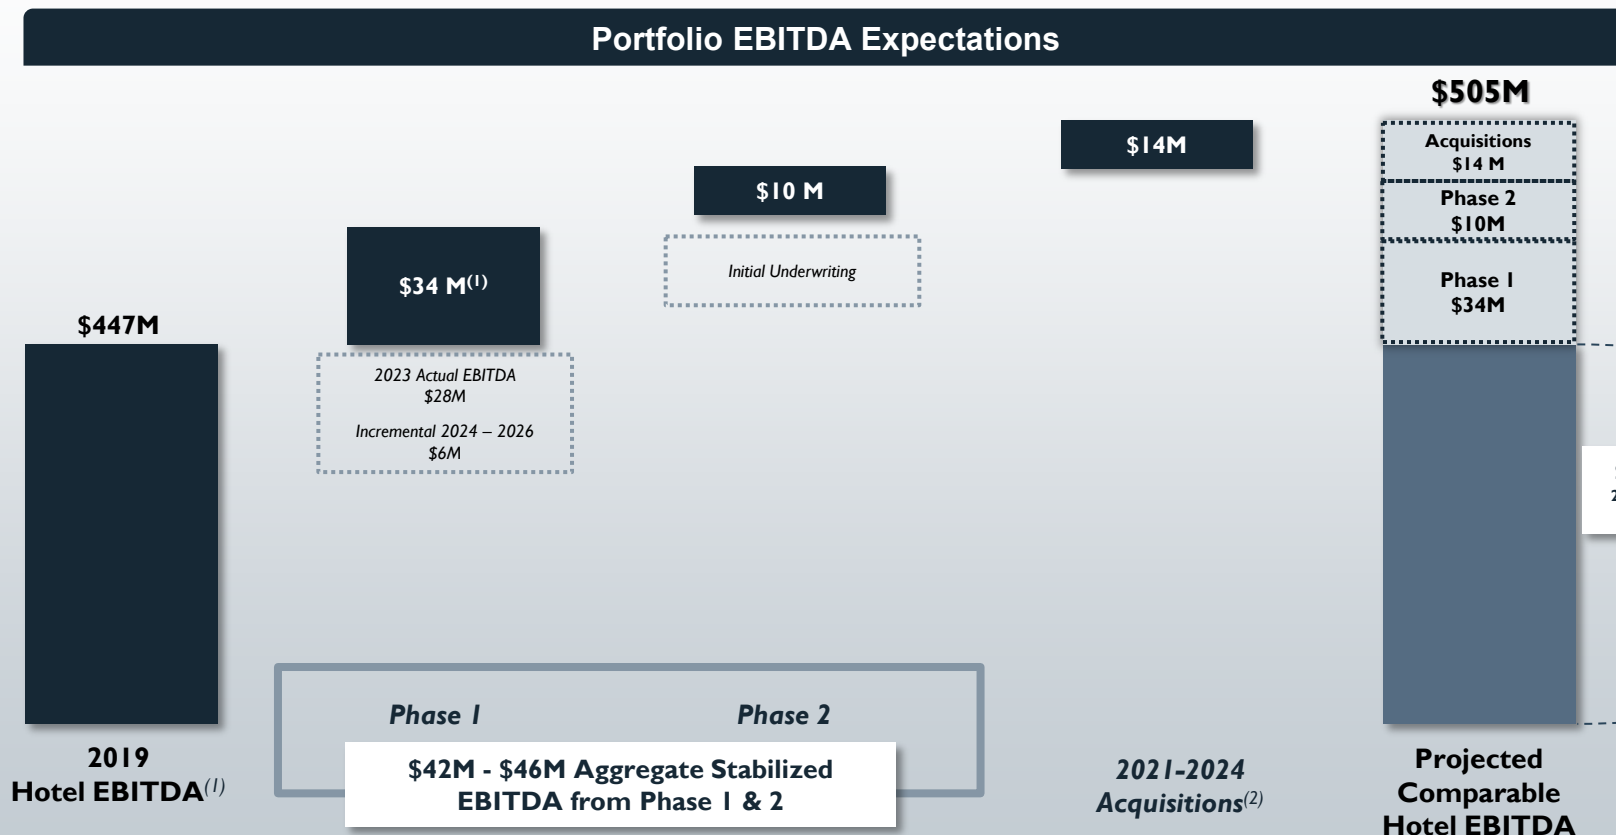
Portfolio EBITDA Expectations

$447M

2019 Hotel EBITDA$^{(1)}$

$34 M$^{(1)}$

2023 Actual EBITDA $28M

Incremental 2024 – 2026 $6M

$10 M

Initial Underwriting

Phase I

Phase 2

$42M - $46M Aggregate Stabilized EBITDA from Phase 1 & 2

$14M

2021-2024 Acquisitions$^{(2)}$

$505M

Acquisitions $14 M

Phase 2 $10M

Phase I $34M

Projected Comparable Hotel EBITDA